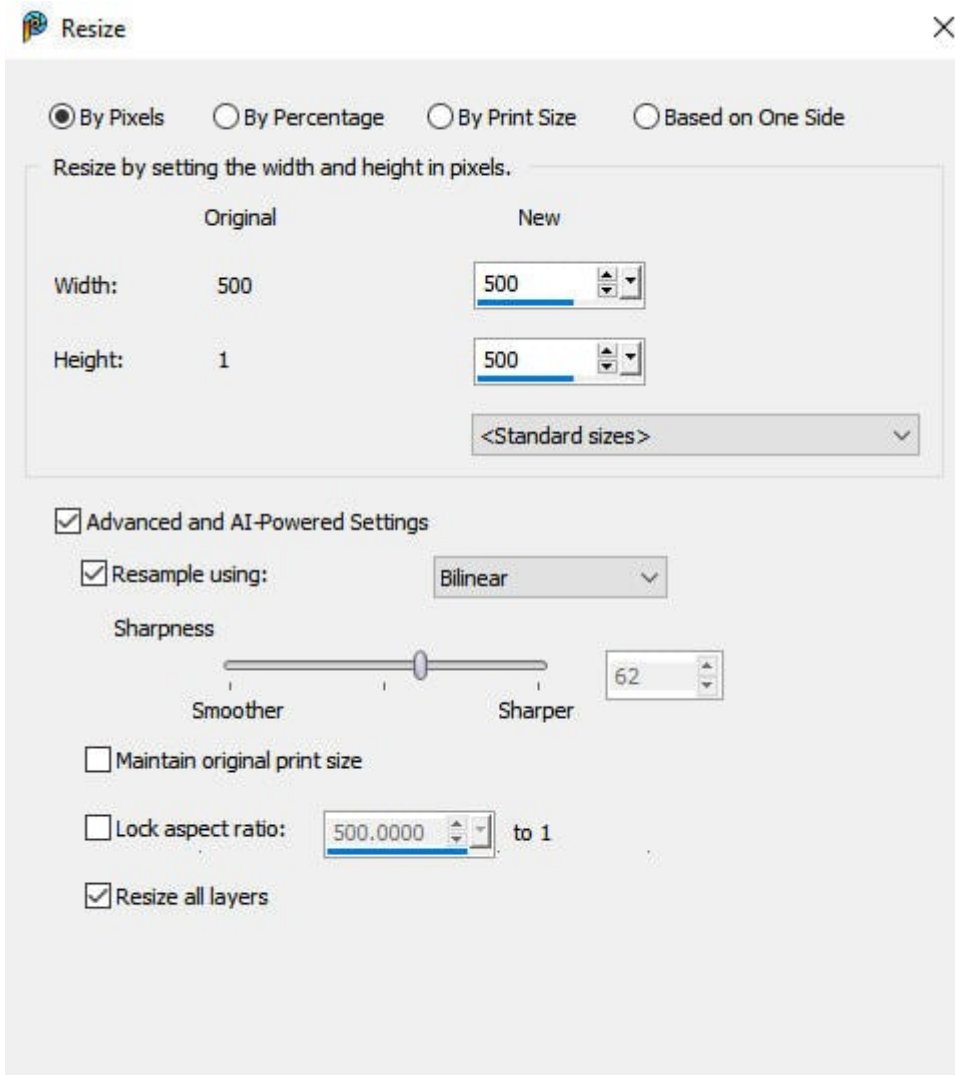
Resize

×

By Pixels By Percentage By Print Size Based on One Side

Resize by setting the width and height in pixels.

| | Original | New |
|---|---|---|
| Width: | 500 | 500 |
| Height: | 1 | 500 |

<Standard sizes>

Advanced and AI-Powered Settings

Resample using: Bilinear

Sharpness

Smoother Sharper 62

Maintain original print size

Lock aspect ratio: 500.0000 to 1

Resize all layers